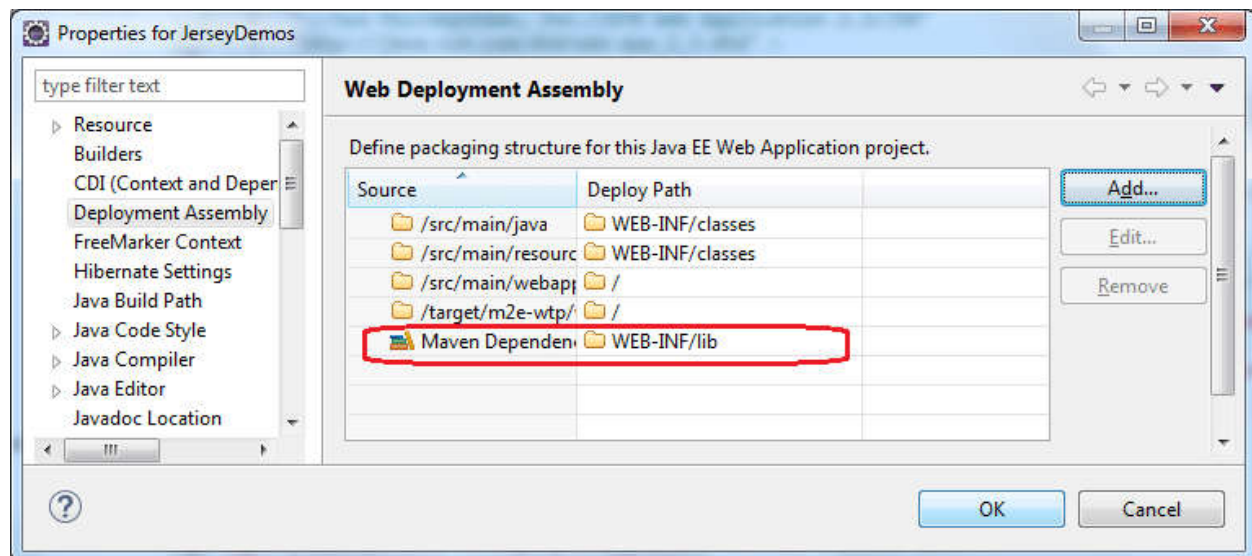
Properties for JerseyDemos

type filter text

Resource
Builders
CDI (Context and Deper
Deployment Assembly
FreeMarker Context
Hibernate Settings
Java Build Path
Java Code Style
Java Compiler
Java Editor
Javadoc Location

Web Deployment Assembly

Define packaging structure for this Java EE Web Application project.

| Source | Deploy Path |
|---|---|
| /src/main/java | WEB-INF/classes |
| /src/main/resourc | WEB-INF/classes |
| /src/main/webapp | / |
| /target/m2e-wtp/ | / |
| Maven Dependen | WEB-INF/lib |

Add...
Edit...
Remove

OK
Cancel